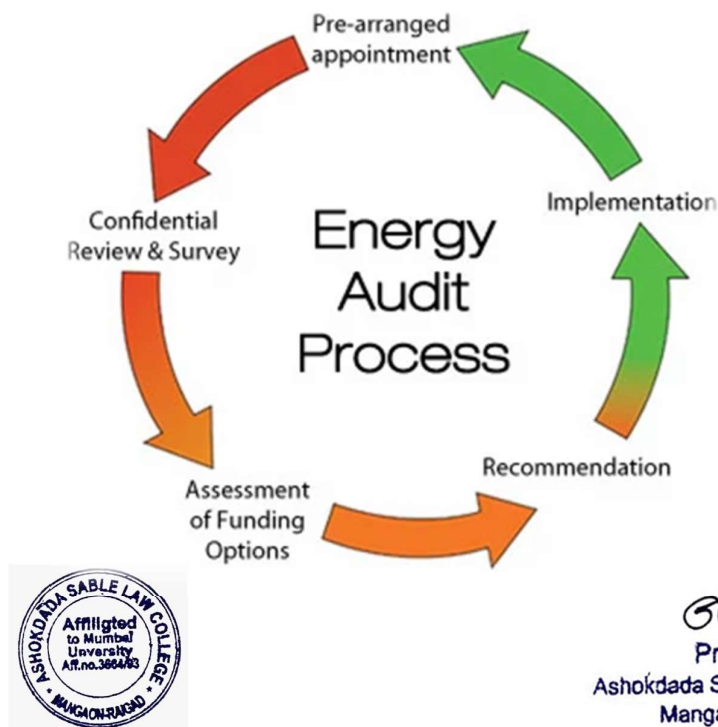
Pre-arranged appointment

Implementation

Confidential Review & Survey

Energy Audit Process

Recommendation

Assessment of Funding Options

ASHOKDADA SABLE LAW COLLEGE
Affiligted to Mumbai Unversity Aff.no.3664/93
MANGAON-RAIGAD

Pr
Ashokdada S
Manga